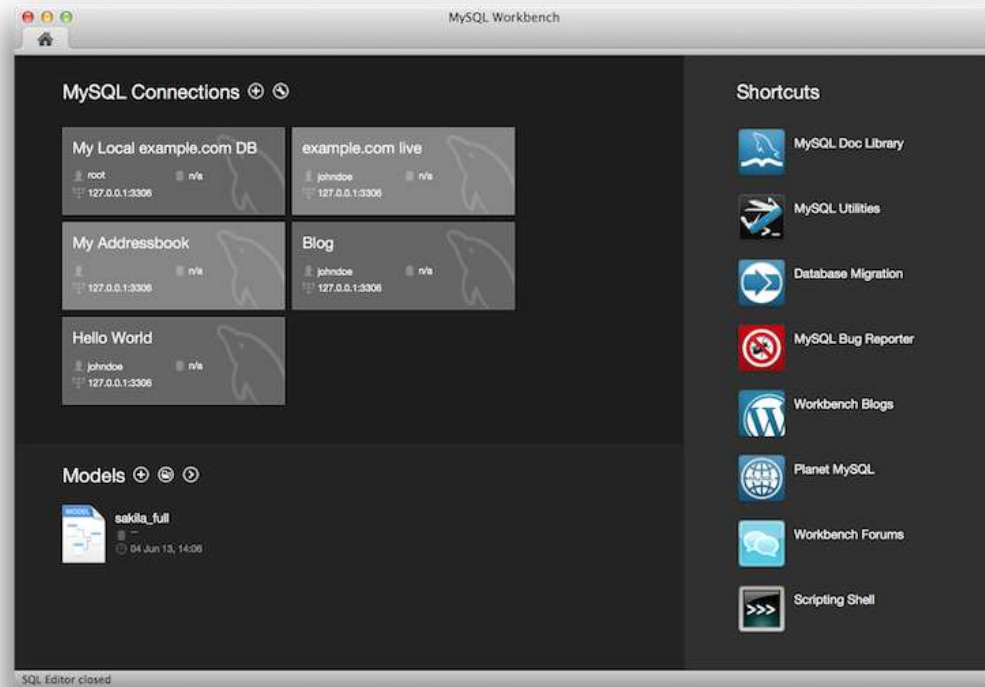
MySQL Workbench

MySQL Connections ⊕ ⊙

My Local example.com DB
root n/a
127.0.0.1:3306

example.com live
johndoe n/a
127.0.0.1:3306

My Addressbook
n/a
127.0.0.1:3306

Blog
johndoe n/a
127.0.0.1:3306

Hello World
johndoe n/a
127.0.0.1:3306

Models ⊕ ⊙ ⊙

MODEL
sakila_full
--
04 Jun 13, 14:06

Shortcuts

MySQL Doc Library

MySQL Utilities

Database Migration

MySQL Bug Reporter

Workbench Blogs

Planet MySQL

Workbench Forums

>>>
Scripting Shell

SQL Editor closed